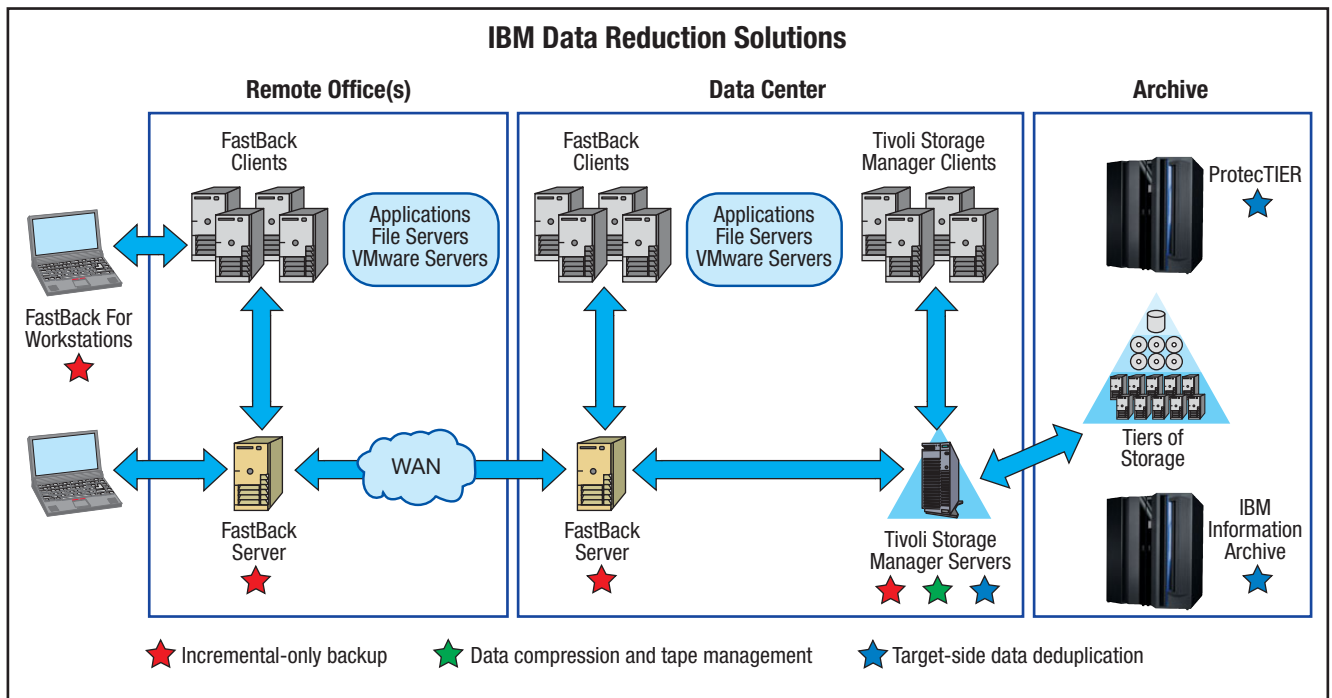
IBM Data Reduction Solutions

Remote Office(s)

FastBack Clients

Applications File Servers VMware Servers

FastBack For Workstations

FastBack Server

WAN

Data Center

FastBack Clients

Applications File Servers VMware Servers

Tivoli Storage Manager Clients

FastBack Server

Tivoli Storage Manager Servers

Archive

ProtecTIER

Tiers of Storage

IBM Information Archive

Incremental-only backup

Data compression and tape management

Target-side data deduplication